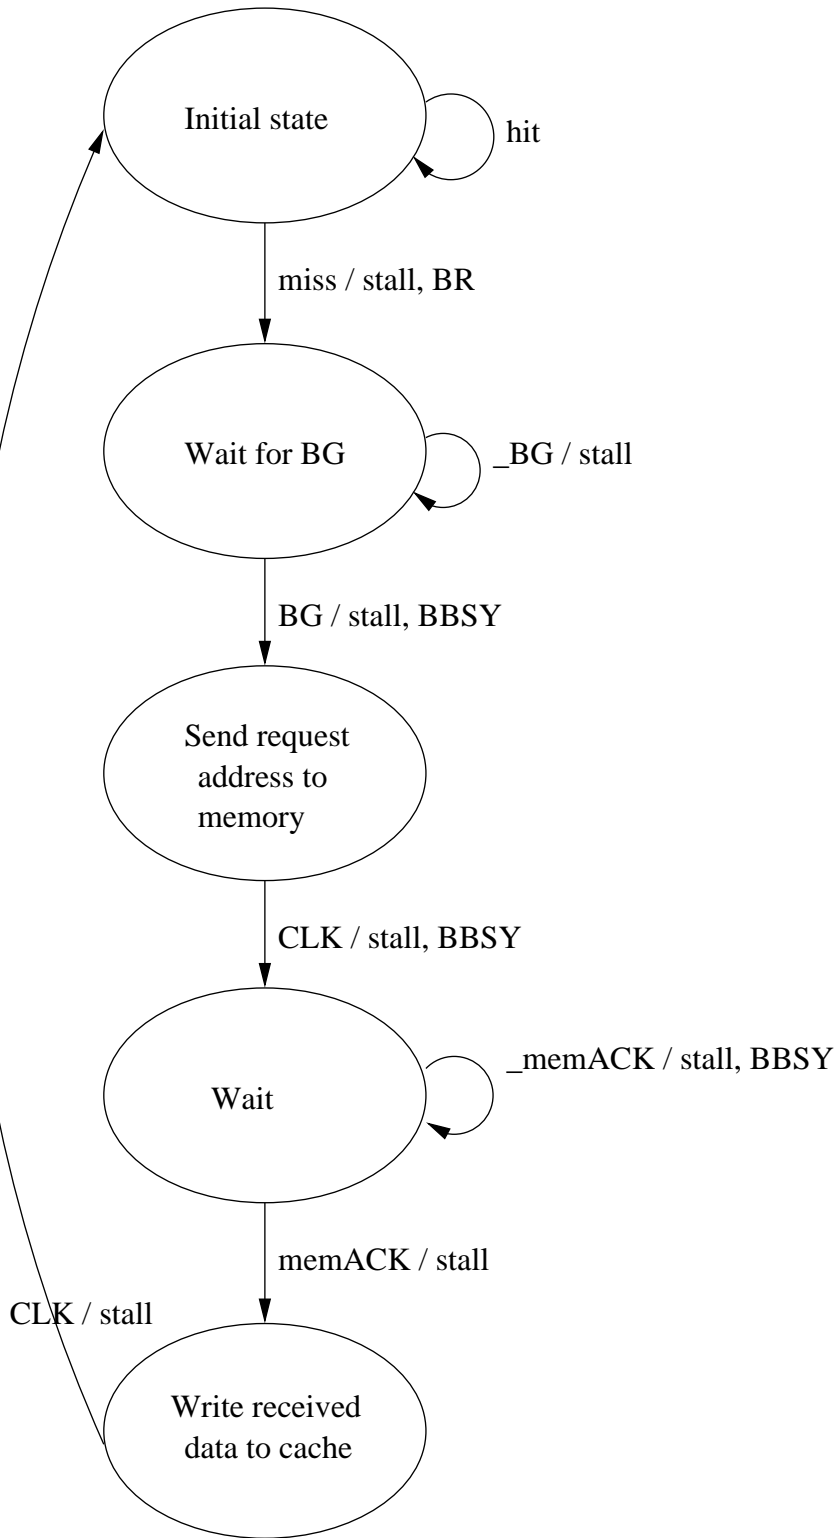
Initial state

hit

miss / stall, BR

Wait for BG

_BG / stall

BG / stall, BBSY

Send request address to memory

CLK / stall, BBSY

Wait

_memACK / stall, BBSY

memACK / stall

CLK / stall

Write received data to cache